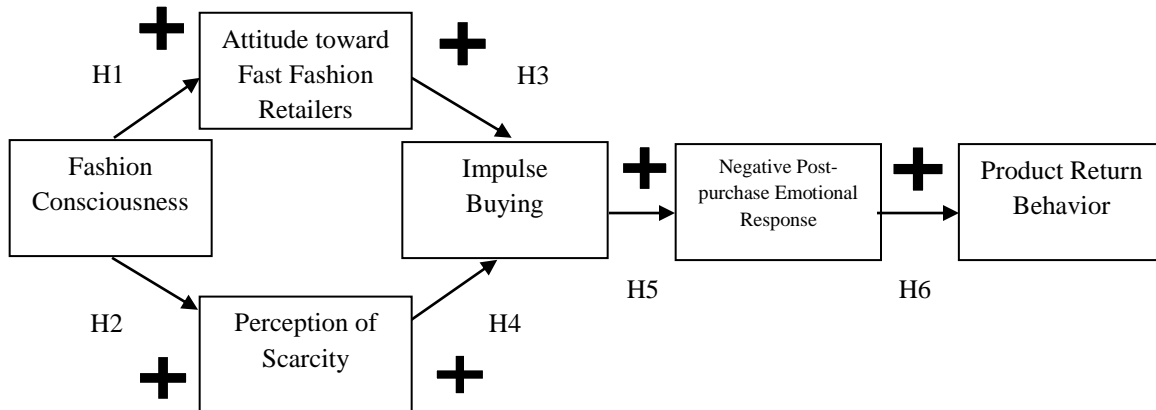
+

H1

Attitude toward Fast Fashion Retailers

+

H3

Fashion Consciousness

Impulse Buying

+

Negative Post-purchase Emotional Response

+

Product Return Behavior

H5

H6

H2

Perception of Scarcity

H4

+

+